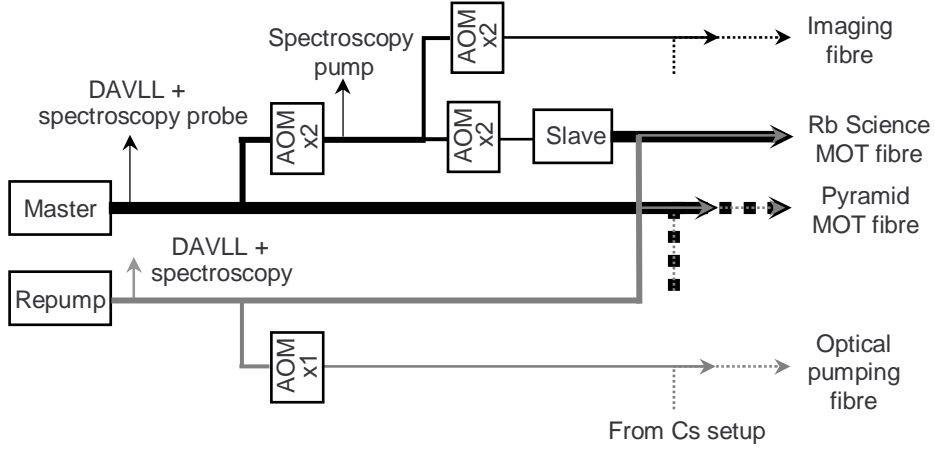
Spectroscopy pump

AOM x2

Imaging fibre

DAVLL + spectroscopy probe

AOM x2

AOM x2

Slave

Rb Science MOT fibre

Master

Pyramid MOT fibre

DAVLL + spectroscopy

Repump

AOM x1

Optical pumping fibre

From Cs setup